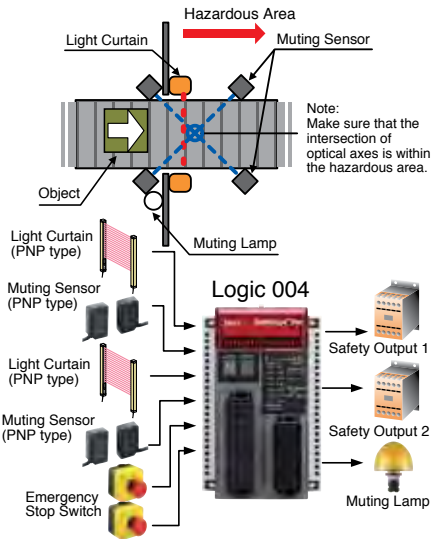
Hazardous Area

Light Curtain

Muting Sensor

Note:
Make sure that the intersection of optical axes is within the hazardous area.

Object

Muting Lamp

Light Curtain
(PNP type)

Muting Sensor
(PNP type)

Light Curtain
(PNP type)

Muting Sensor
(PNP type)

Emergency
Stop Switch

Logic 004

Safety Output 1

Safety Output 2

Muting Lamp